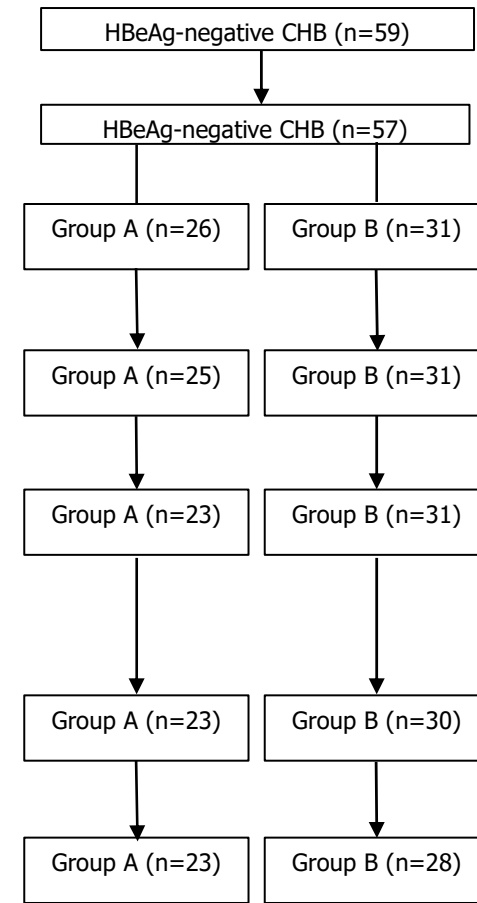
HBeAg-negative CHB (n=59)

HBeAg-negative CHB (n=57)

Group A (n=26)

Group B (n=31)

Group A (n=25)

Group B (n=31)

Group A (n=23)

Group B (n=31)

Group A (n=23)

Group B (n=30)

Group A (n=23)

Group B (n=28)